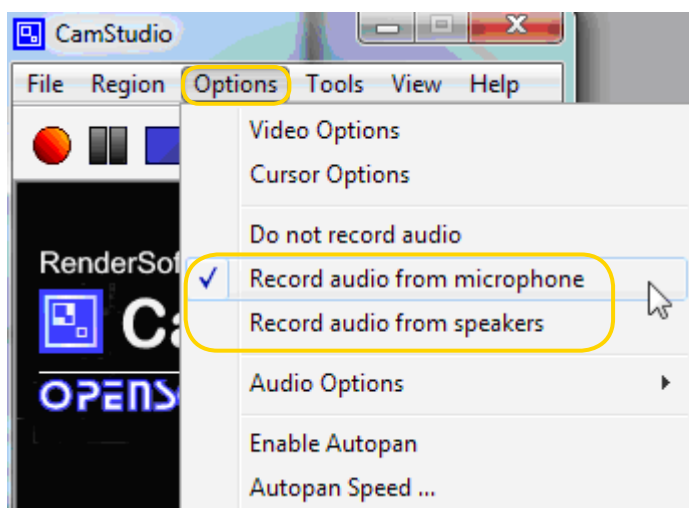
CamStudio

File Region Options Tools View Help

Video Options
Cursor Options

Do not record audio
Record audio from microphone
Record audio from speakers

Audio Options

Enable Autopan
Autopan Speed ...

RenderSof
Ca
OPENS